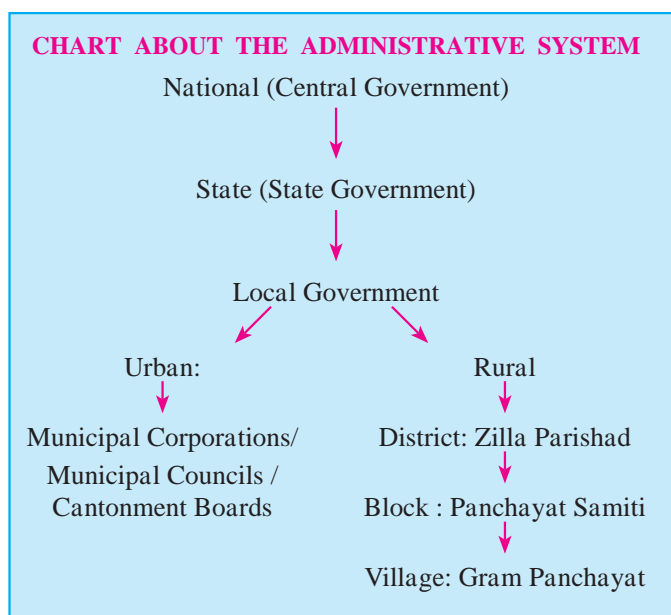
CHART ABOUT THE ADMINISTRATIVE SYSTEM

National (Central Government)

State (State Government)

Local Government

Urban:

Municipal Corporations/ Municipal Councils / Cantonment Boards

Rural

District: Zilla Parishad

Block : Panchayat Samiti

Village: Gram Panchayat